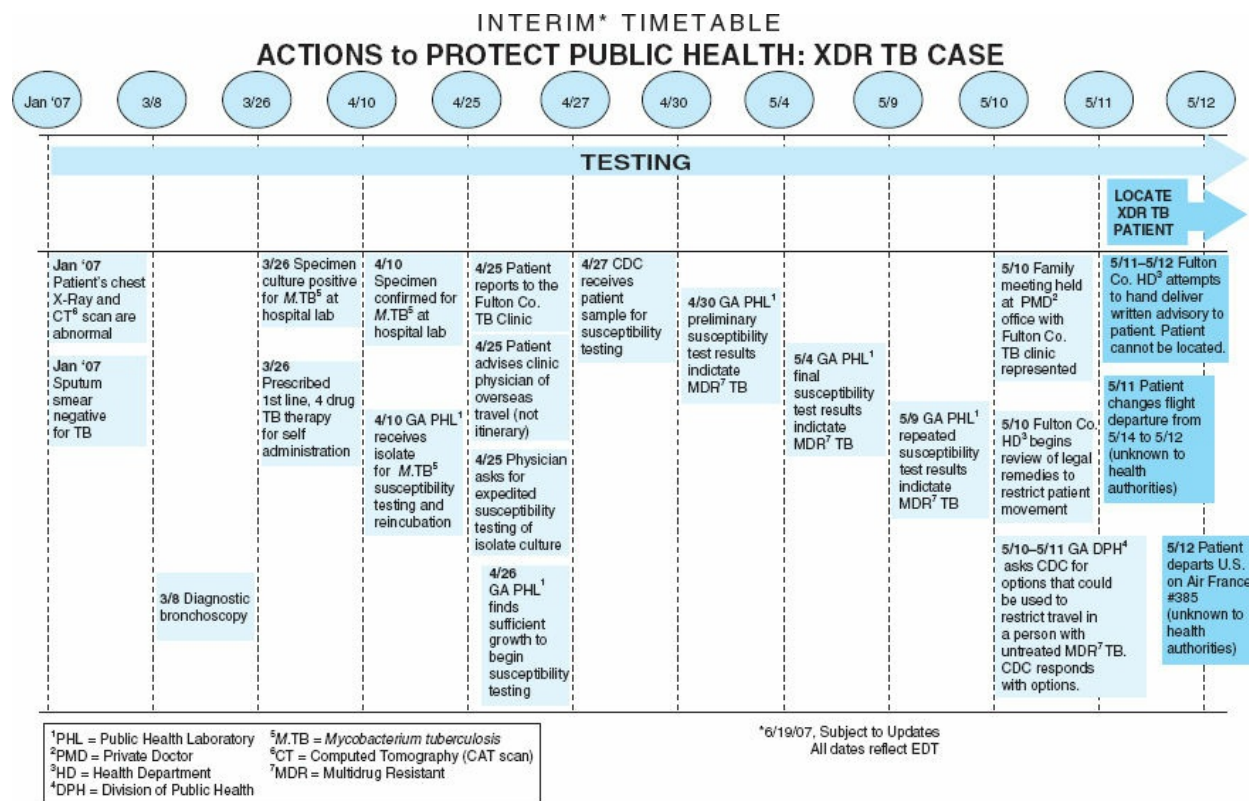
INTERIM* TIMETABLE
ACTIONS to PROTECT PUBLIC HEALTH: XDR TB CASE

Jan '07
3/8
3/26
4/10
4/25
4/27
4/30
5/4
5/9
5/10
5/11
5/12

TESTING

LOCATE XDR TB PATIENT

Jan '07 Patient's chest X-Ray and CT$^6$ scan are abnormal

Jan '07 Sputum smear negative for TB

3/8 Diagnostic bronchoscopy

3/26 Specimen culture positive for *M.*TB$^5$ at hospital lab

3/26 Prescribed 1st line, 4 drug TB therapy for self administration

4/10 Specimen confirmed for *M.*TB$^5$ at hospital lab

4/10 GA PHL$^1$ receives isolate for *M.*TB$^5$ susceptibility testing and reincubation

4/25 Patient reports to the Fulton Co. TB Clinic

4/25 Patient advises clinic physician of overseas travel (not itinerary)

4/25 Physician asks for expedited susceptibility testing of isolate culture

4/26 GA PHL$^1$ finds sufficient growth to begin susceptibility testing

4/27 CDC receives patient sample for susceptibility testing

4/30 GA PHL$^1$ preliminary susceptibility test results indicate MDR$^7$ TB

5/4 GA PHL$^1$ final susceptibility test results indicate MDR$^7$ TB

5/9 GA PHL$^1$ repeated susceptibility test results indicate MDR$^7$ TB

5/10 Family meeting held at PMD$^2$ office with Fulton Co. TB clinic represented

5/10 Fulton Co. HD$^3$ begins review of legal remedies to restrict patient movement

5/10–5/11 GA DPH$^4$ asks CDC for options that could be used to restrict travel in a person with untreated MDR$^7$ TB. CDC responds with options.

5/11–5/12 Fulton Co. HD$^3$ attempts to hand deliver written advisory to patient. Patient cannot be located.

5/11 Patient changes flight departure from 5/14 to 5/12 (unknown to health authorities)

5/12 Patient departs U.S. on Air France #385 (unknown to health authorities)

$^1$PHL = Public Health Laboratory
$^2$PMD = Private Doctor
$^3$HD = Health Department
$^4$DPH = Division of Public Health
$^5$*M.*TB = *Mycobacterium tuberculosis*
$^6$CT = Computed Tomography (CAT scan)
$^7$MDR = Multidrug Resistant

*6/19/07, Subject to Updates
All dates reflect EDT